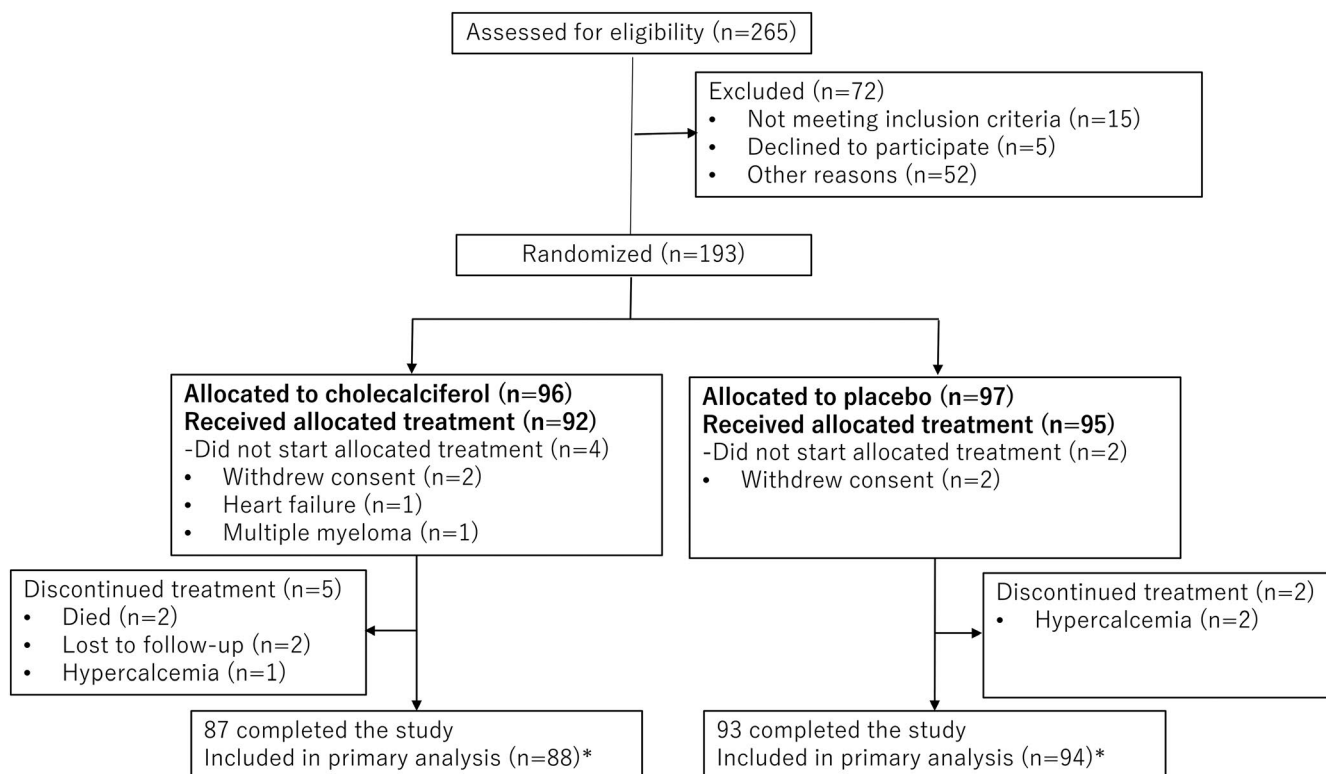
Assessed for eligibility (n=265)

Excluded (n=72)
• Not meeting inclusion criteria (n=15)
• Declined to participate (n=5)
• Other reasons (n=52)

Randomized (n=193)

**Allocated to cholecalciferol (n=96)**
**Received allocated treatment (n=92)**
-Did not start allocated treatment (n=4)
• Withdrew consent (n=2)
• Heart failure (n=1)
• Multiple myeloma (n=1)

**Allocated to placebo (n=97)**
**Received allocated treatment (n=95)**
-Did not start allocated treatment (n=2)
• Withdrew consent (n=2)

Discontinued treatment (n=5)
• Died (n=2)
• Lost to follow-up (n=2)
• Hypercalcemia (n=1)

Discontinued treatment (n=2)
• Hypercalcemia (n=2)

87 completed the study
Included in primary analysis (n=88)*

93 completed the study
Included in primary analysis (n=94)*